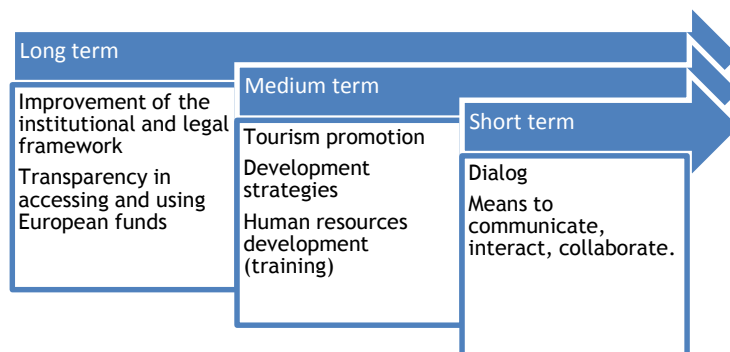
Long term

Improvement of the institutional and legal framework

Transparency in accessing and using European funds

Medium term

Tourism promotion

Development strategies

Human resources development (training)

Short term

Dialog

Means to communicate, interact, collaborate.